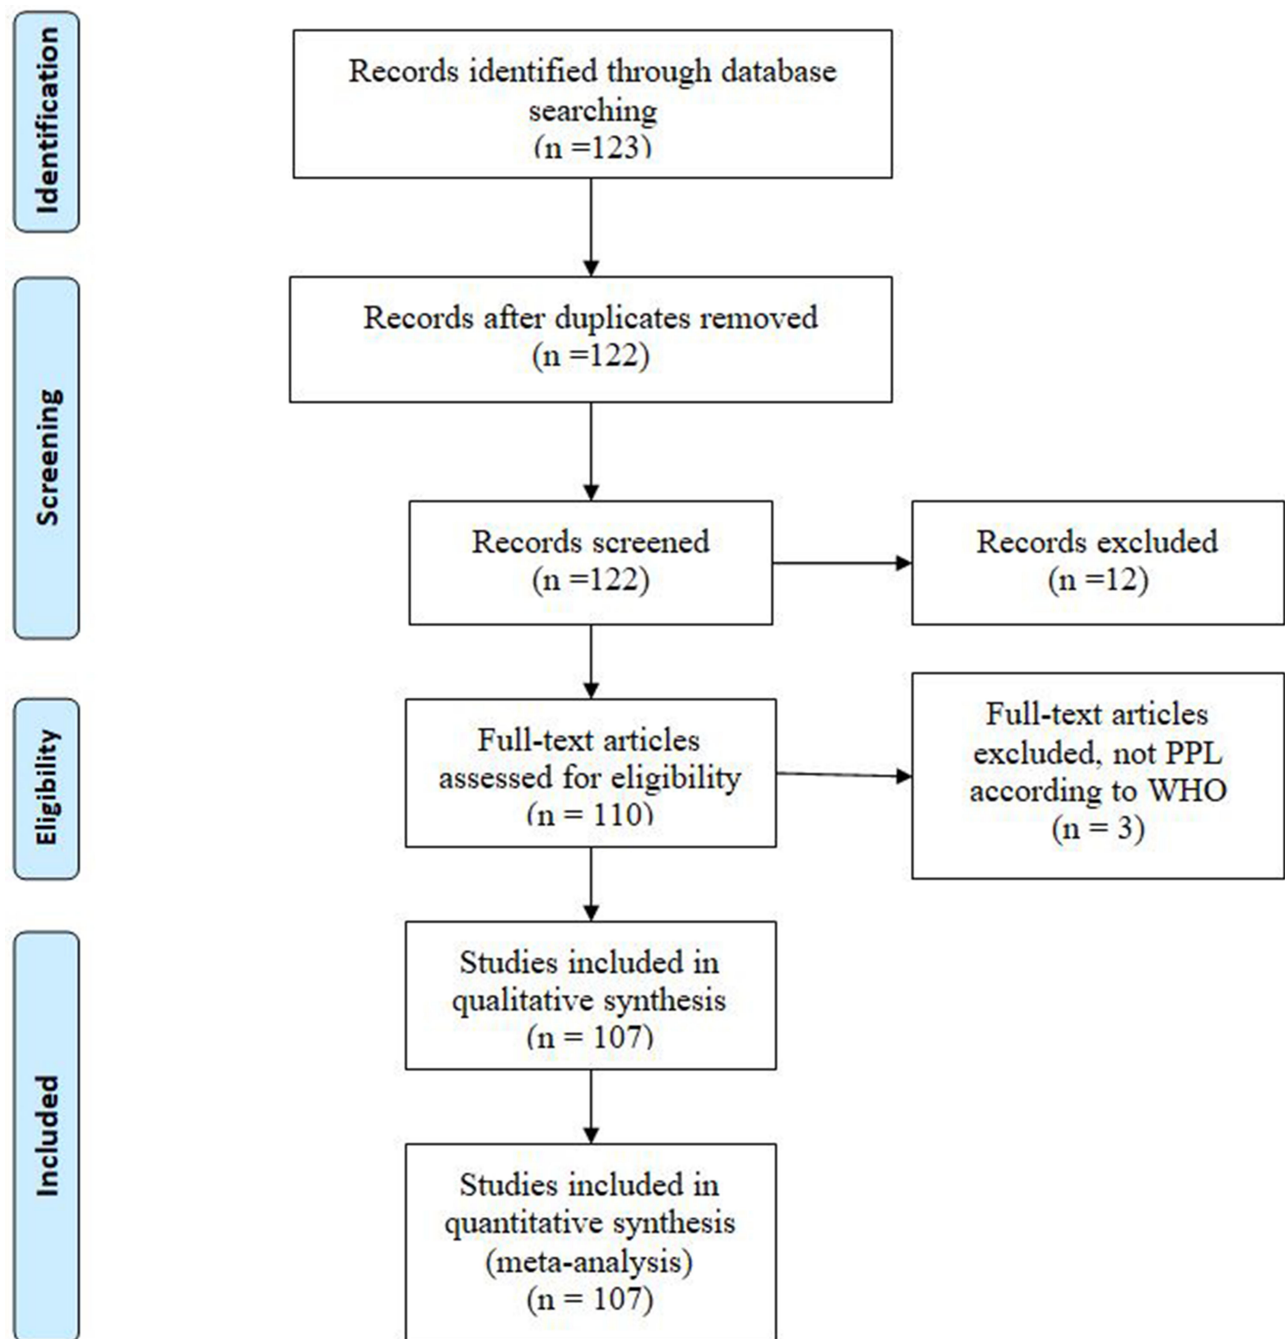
Identification

Records identified through database searching
(n =123)

Screening

Records after duplicates removed
(n =122)

Records screened
(n =122)

Records excluded
(n =12)

Eligibility

Full-text articles assessed for eligibility
(n = 110)

Full-text articles excluded, not PPL according to WHO
(n = 3)

Included

Studies included in qualitative synthesis
(n = 107)

Studies included in quantitative synthesis
(meta-analysis)
(n = 107)